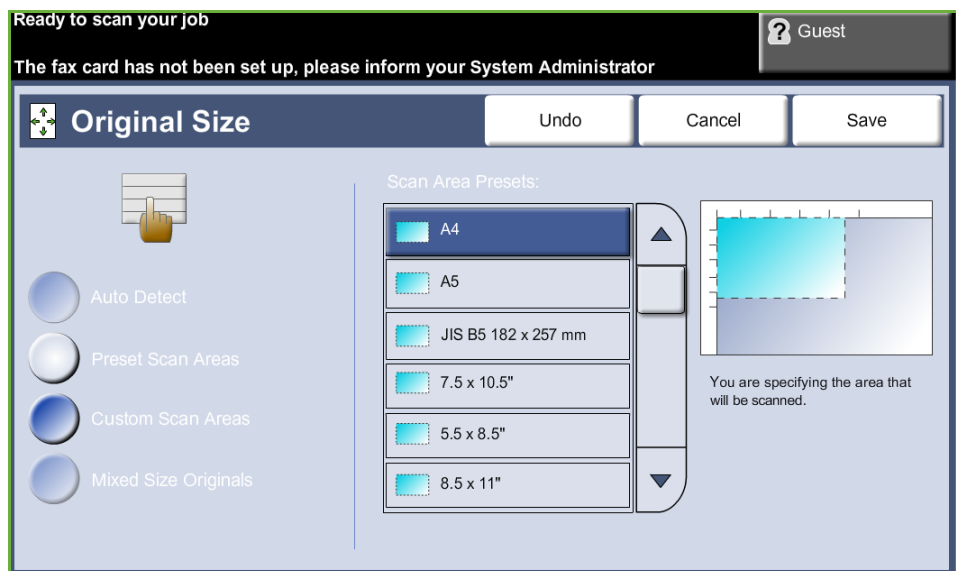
Ready to scan your job

The fax card has not been set up, please inform your System Administrator

Guest

Original Size

Undo

Cancel

Save

Auto Detect

Preset Scan Areas

Custom Scan Areas

Mixed Size Originals

Scan Area Presets:

A4

A5

JIS B5 182 x 257 mm

7.5 x 10.5"

5.5 x 8.5"

8.5 x 11"

You are specifying the area that will be scanned.